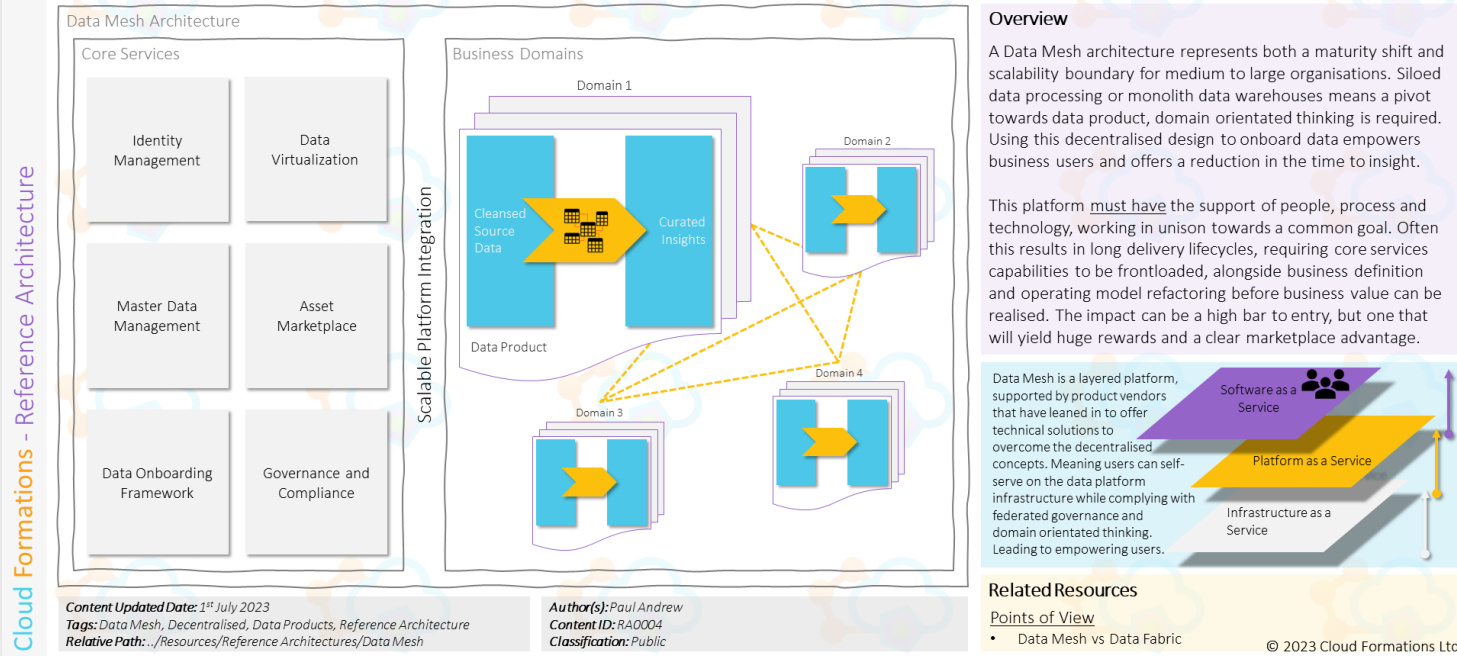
Cloud Formations - Reference Architecture

Data Mesh Architecture

Core Services

Identity Management

Data Virtualization

Master Data Management

Asset Marketplace

Data Onboarding Framework

Governance and Compliance

Scalable Platform Integration

Business Domains

Domain 1

Cleansed Source Data

Curated Insights

Data Product

Domain 2

Domain 3

Domain 4

Overview

A Data Mesh architecture represents both a maturity shift and scalability boundary for medium to large organisations. Siloed data processing or monolith data warehouses means a pivot towards data product, domain orientated thinking is required. Using this decentralised design to onboard data empowers business users and offers a reduction in the time to insight.

This platform must have the support of people, process and technology, working in unison towards a common goal. Often this results in long delivery lifecycles, requiring core services capabilities to be frontloaded, alongside business definition and operating model refactoring before business value can be realised. The impact can be a high bar to entry, but one that will yield huge rewards and a clear marketplace advantage.

Data Mesh is a layered platform, supported by product vendors that have leaned in to offer technical solutions to overcome the decentralised concepts. Meaning users can self-serve on the data platform infrastructure while complying with federated governance and domain orientated thinking. Leading to empowering users.

Software as a Service

Platform as a Service

Infrastructure as a Service

Related Resources

Points of View

• Data Mesh vs Data Fabric

Content Updated Date: 1$^{st}$ July 2023
Tags: Data Mesh, Decentralised, Data Products, Reference Architecture
Relative Path: ../Resources/Reference Architectures/Data Mesh

Author(s): Paul Andrew
Content ID: RA0004
Classification: Public

© 2023 Cloud Formations Ltd